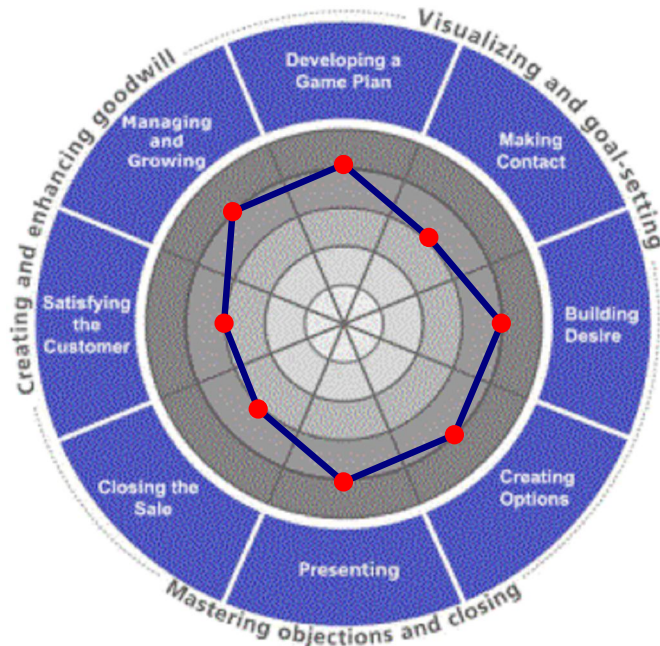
Visualizing and goal-setting

Developing a Game Plan

Making Contact

Building Desire

Creating Options

Presenting

Closing the Sale

Satisfying the Customer

Managing and Growing

Mastering objections and closing

Creating and enhancing goodwill